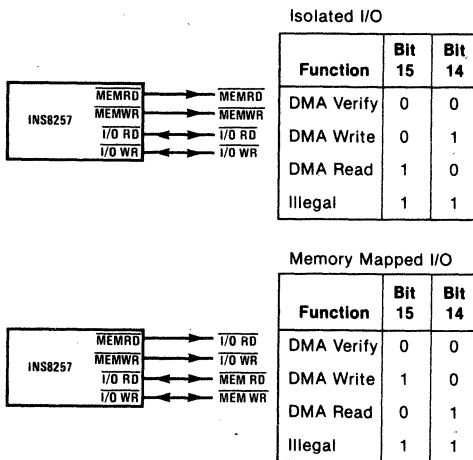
Isolated I/O

INS8257
$\overline{MEMRD}$ → $\overline{MEMRD}$
$\overline{MEMWR}$ → $\overline{MEMWR}$
$\overline{I/O\ RD}$ ↔ $\overline{I/O\ RD}$
$\overline{I/O\ WR}$ ↔ $\overline{I/O\ WR}$

| Function | Bit 15 | Bit 14 |
|---|---|---|
| DMA Verify | 0 | 0 |
| DMA Write | 0 | 1 |
| DMA Read | 1 | 0 |
| Illegal | 1 | 1 |

Memory Mapped I/O

INS8257
$\overline{MEMRD}$ → $\overline{I/O\ RD}$
$\overline{MEMWR}$ → $\overline{I/O\ WR}$
$\overline{I/O\ RD}$ ↔ $\overline{MEM\ RD}$
$\overline{I/O\ WR}$ ↔ $\overline{MEM\ WR}$

| Function | Bit 15 | Bit 14 |
|---|---|---|
| DMA Verify | 0 | 0 |
| DMA Write | 1 | 0 |
| DMA Read | 0 | 1 |
| Illegal | 1 | 1 |